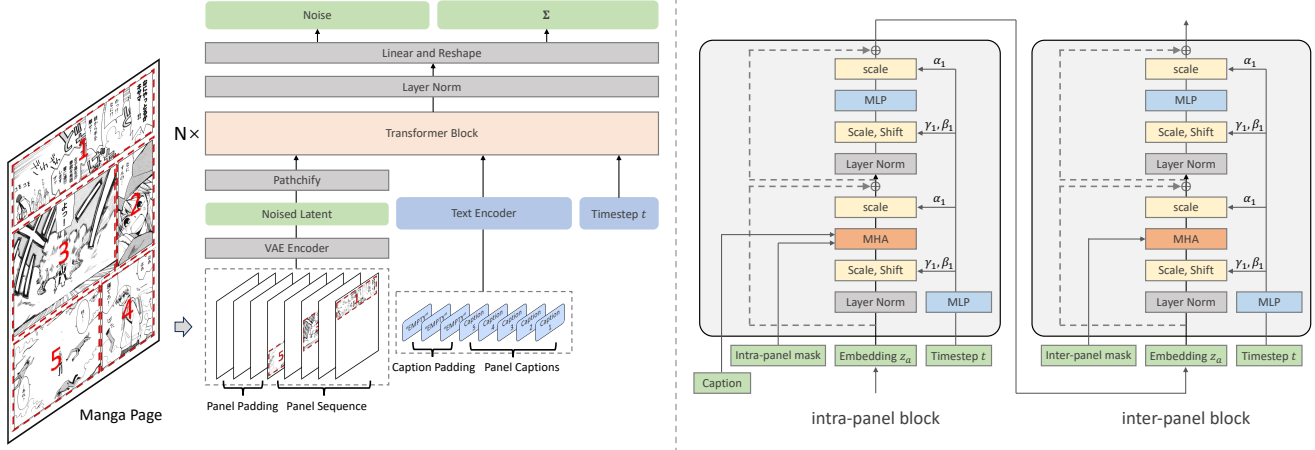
Noise

$\Sigma$

Linear and Reshape

Layer Norm

N ×

Transformer Block

Pathchify

Noised Latent

Text Encoder

Timestep $t$

VAE Encoder

1
2
3
4
5

"EMPTY" "EMPTY" "EMPTY" Caption 5 Caption 4 Caption 3 Caption 2 Caption 1

Caption Padding Panel Captions

Panel Padding Panel Sequence

Manga Page

scale
$\alpha_1$
MLP
Scale, Shift
$\gamma_1, \beta_1$
Layer Norm
scale
$\alpha_1$
MHA
Scale, Shift
$\gamma_1, \beta_1$
Layer Norm
MLP

Intra-panel mask
Embedding $z_a$
Timestep $t$
Caption

intra-panel block

scale
$\alpha_1$
MLP
Scale, Shift
$\gamma_1, \beta_1$
Layer Norm
scale
$\alpha_1$
MHA
Scale, Shift
$\gamma_1, \beta_1$
Layer Norm
MLP

Inter-panel mask
Embedding $z_a$
Timestep $t$

inter-panel block